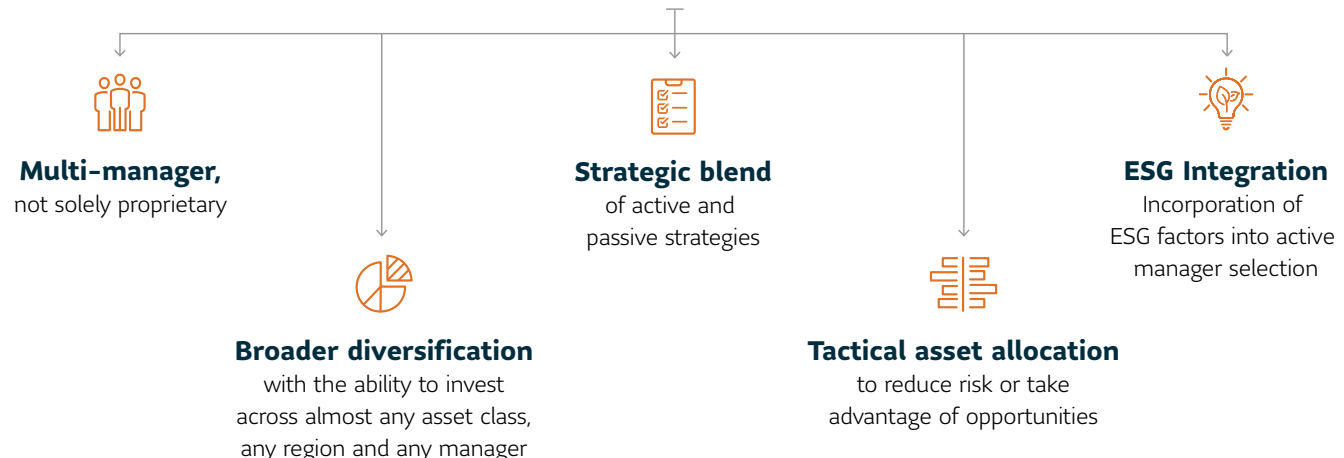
**Multi-manager,**
not solely proprietary

**Broader diversification**
with the ability to invest across almost any asset class, any region and any manager

**Strategic blend**
of active and passive strategies

**Tactical asset allocation**
to reduce risk or take advantage of opportunities

**ESG Integration**
Incorporation of ESG factors into active manager selection